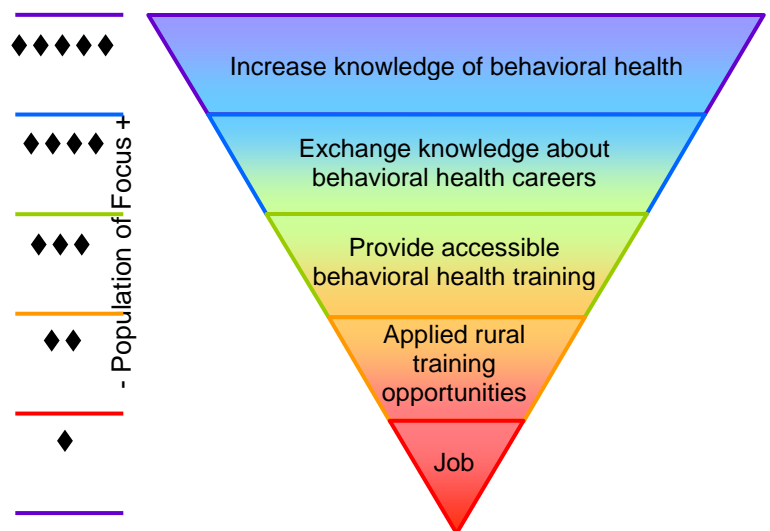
♦♦♦♦♦

♦♦♦♦

♦♦♦

♦♦

♦

- Population of Focus +

Increase knowledge of behavioral health

Exchange knowledge about behavioral health careers

Provide accessible behavioral health training

Applied rural training opportunities

Job